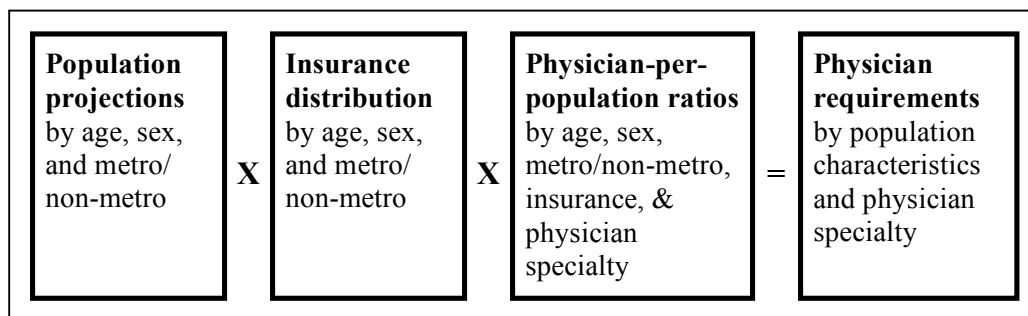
**Population projections** by age, sex, and metro/ non-metro

X

**Insurance distribution** by age, sex, and metro/ non-metro

X

**Physician-per-population ratios** by age, sex, metro/non-metro, insurance, & physician specialty

=

**Physician requirements** by population characteristics and physician specialty